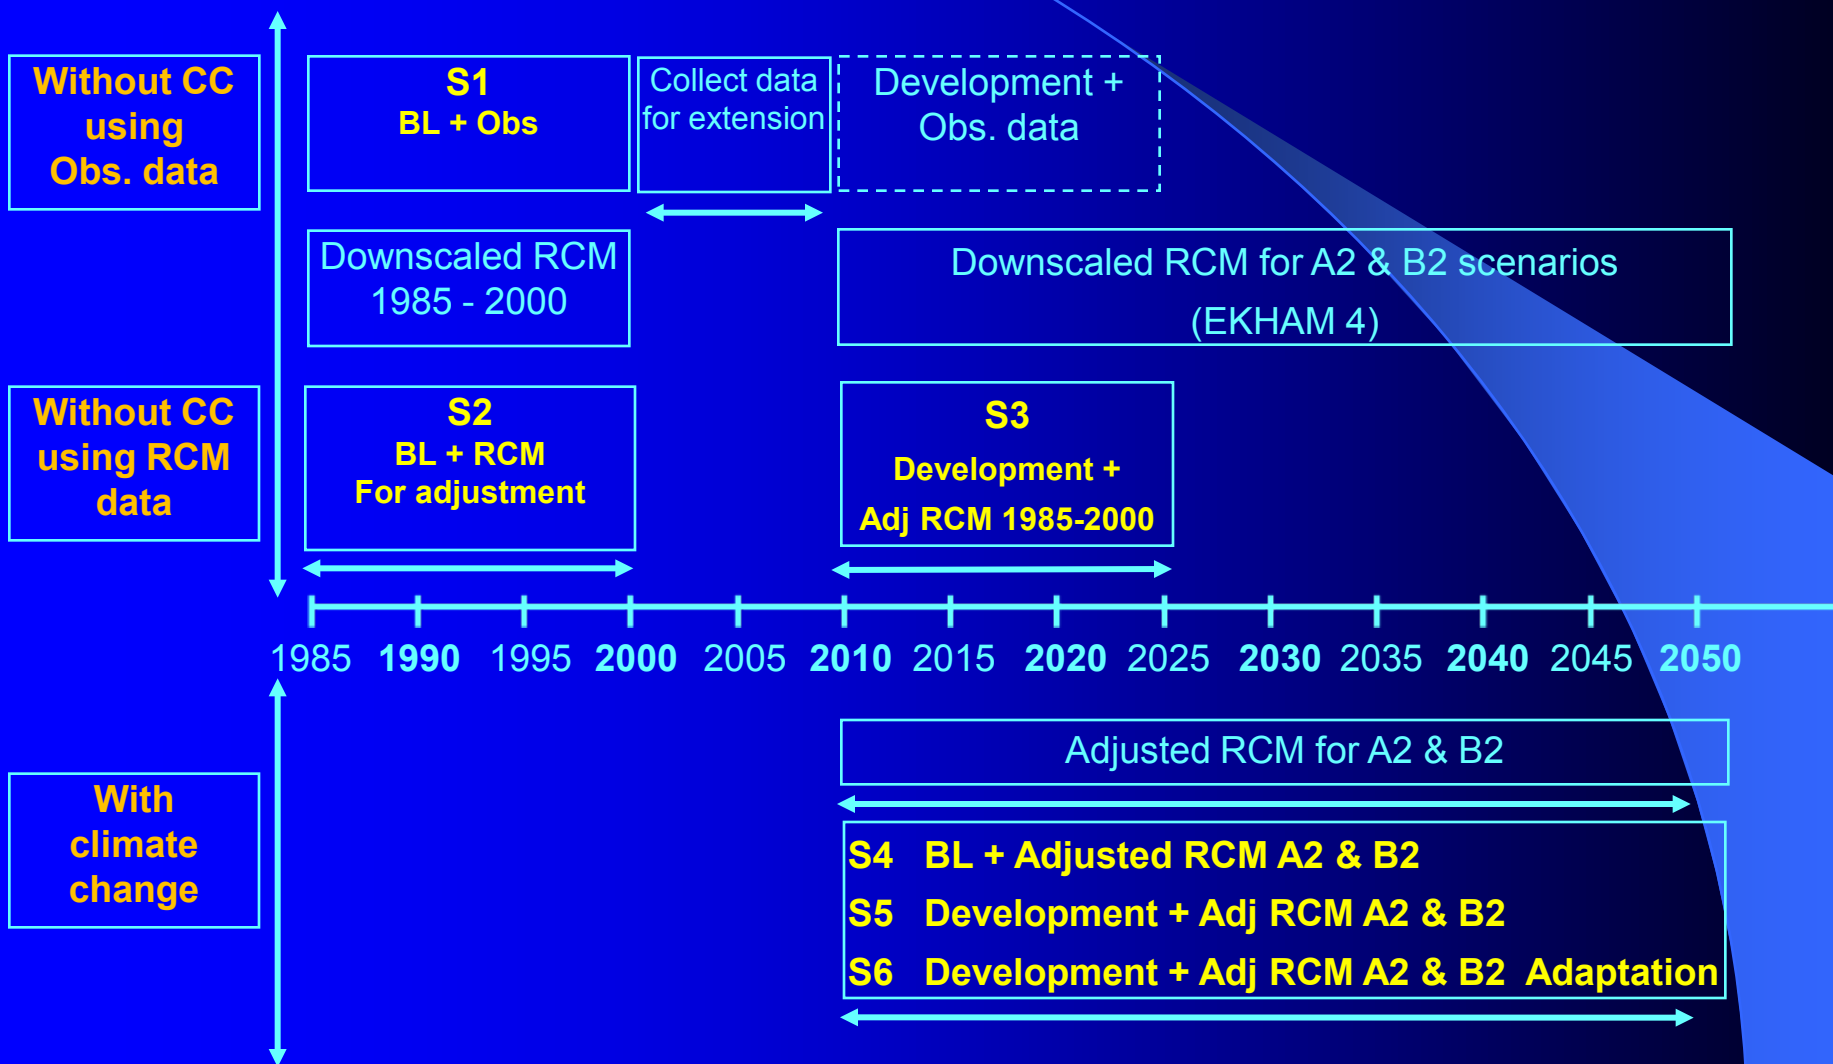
Without CC using Obs. data

S1
BL + Obs

Collect data for extension

Development + Obs. data

Downscaled RCM 1985 - 2000

Downscaled RCM for A2 & B2 scenarios (EKHAM 4)

Without CC using RCM data

S2
BL + RCM
For adjustment

S3
Development +
Adj RCM 1985-2000

1985 1990 1995 2000 2005 2010 2015 2020 2025 2030 2035 2040 2045 2050

Adjusted RCM for A2 & B2

With climate change

S4 BL + Adjusted RCM A2 & B2
S5 Development + Adj RCM A2 & B2
S6 Development + Adj RCM A2 & B2 Adaptation